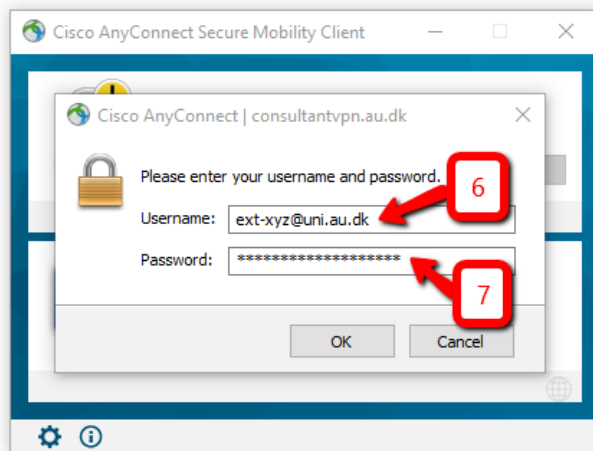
Cisco AnyConnect Secure Mobility Client

Cisco AnyConnect | consultantvpn.au.dk

Please enter your username and password.

Username: ext-xyz@uni.au.dk

Password: ********************

6

7

OK

Cancel